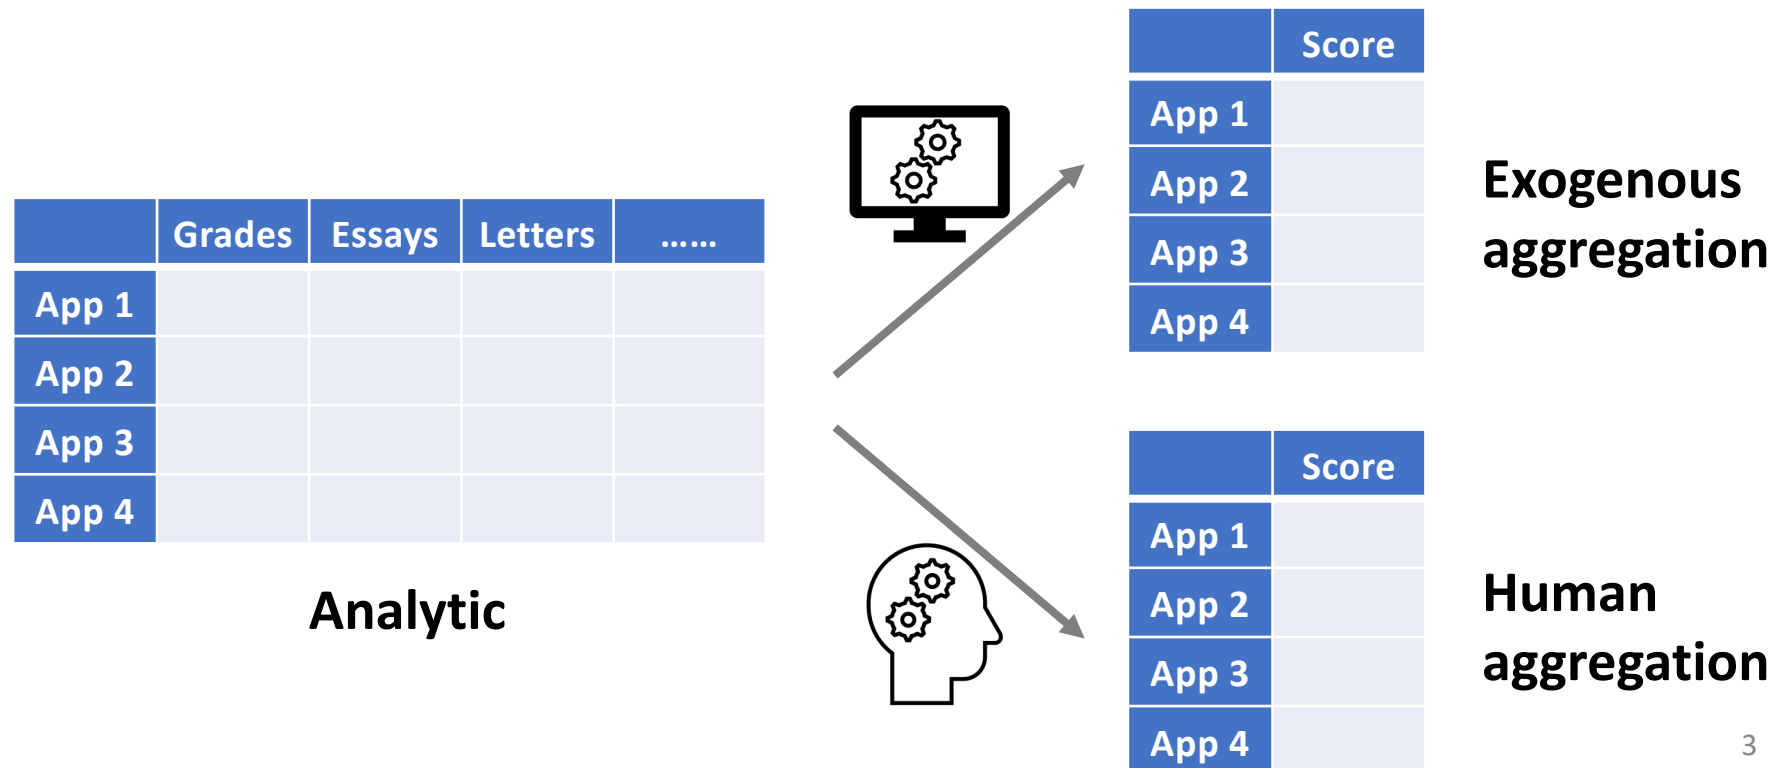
| | Grades | Essays | Letters | …… |
|---|---|---|---|---|
| App 1 | | | | |
| App 2 | | | | |
| App 3 | | | | |
| App 4 | | | | |

Analytic

| | Score |
|---|---|
| App 1 | |
| App 2 | |
| App 3 | |
| App 4 | |

Exogenous aggregation

| | Score |
|---|---|
| App 1 | |
| App 2 | |
| App 3 | |
| App 4 | |

Human aggregation

3